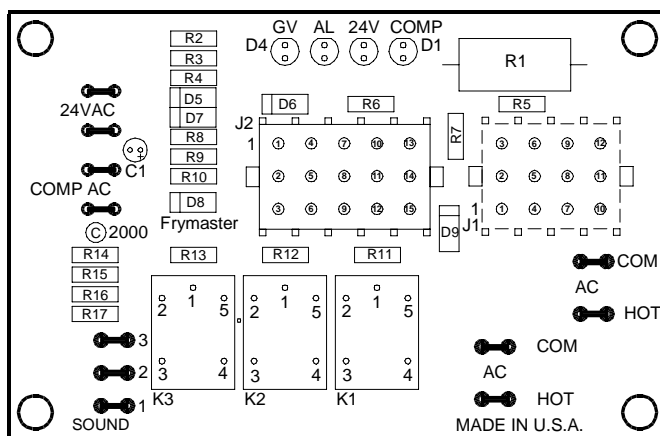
GV AL 24V COMP
D4 D1
R2
R3
R4
D5
D7
R8
R9
R10
D8
R1
D6
R6
R5
J2
1
R7
24VAC
C1
COMP AC
© 2000
Frymaster
D9
1
J1
① ④ ⑦ ⑩ ⑬
② ⑤ ⑧ ⑪ ⑭
③ ⑥ ⑨ ⑫ ⑮
③ ⑥ ⑨ ⑫
② ⑤ ⑧ ⑪
① ④ ⑦ ⑩
R14
R15
R16
R17
R13
R12
R11
COM
AC
HOT
2 1 5
3 4
K3
2 1 5
3 4
K2
2 1 5
3 4
K1
3
2
1
SOUND
COM
AC
HOT
MADE IN U.S.A.